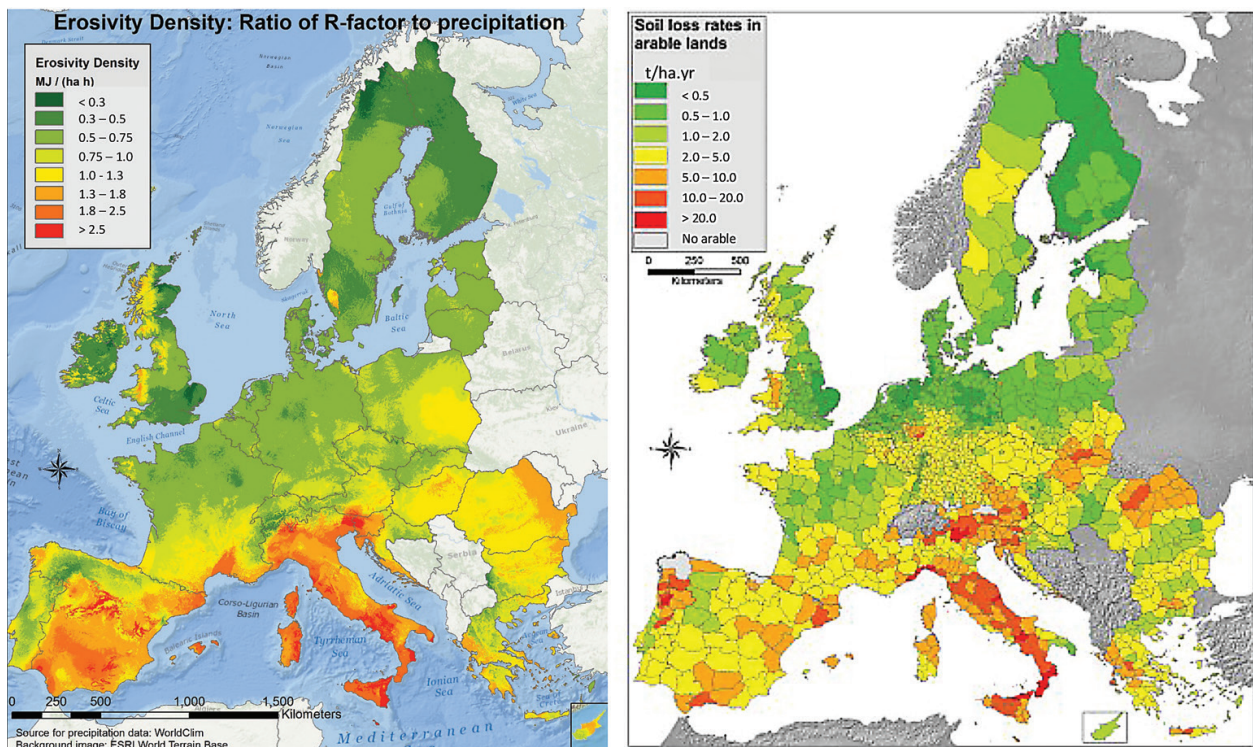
Erosivity Density: Ratio of R-factor to precipitation

Erosivity Density
MJ / (ha h)
< 0.3
0.3 – 0.5
0.5 – 0.75
0.75 – 1.0
1.0 - 1.3
1.3 – 1.8
1.8 – 2.5
> 2.5

Norwegian Sea
Gulf of Bothnia
North Sea
Baltic Sea
Celtic Sea
English Channel
Belarus
Ukraine
Bay of Biscay
Serbia
Adriatic Sea
Corso-Ligurian Basin
Balearic Islands
Tyrrhenian Sea
Ionian Sea
Mediterranean

0 250 500 1,000 1,500
Kilometers
Source for precipitation data: WorldClim
Background image: ESRI World Terrain Base

Soil loss rates in arable lands
t/ha.yr
< 0.5
0.5 – 1.0
1.0 – 2.0
2.0 – 5.0
5.0 – 10.0
10.0 – 20.0
> 20.0
No arable
0 250 500
Kilometers